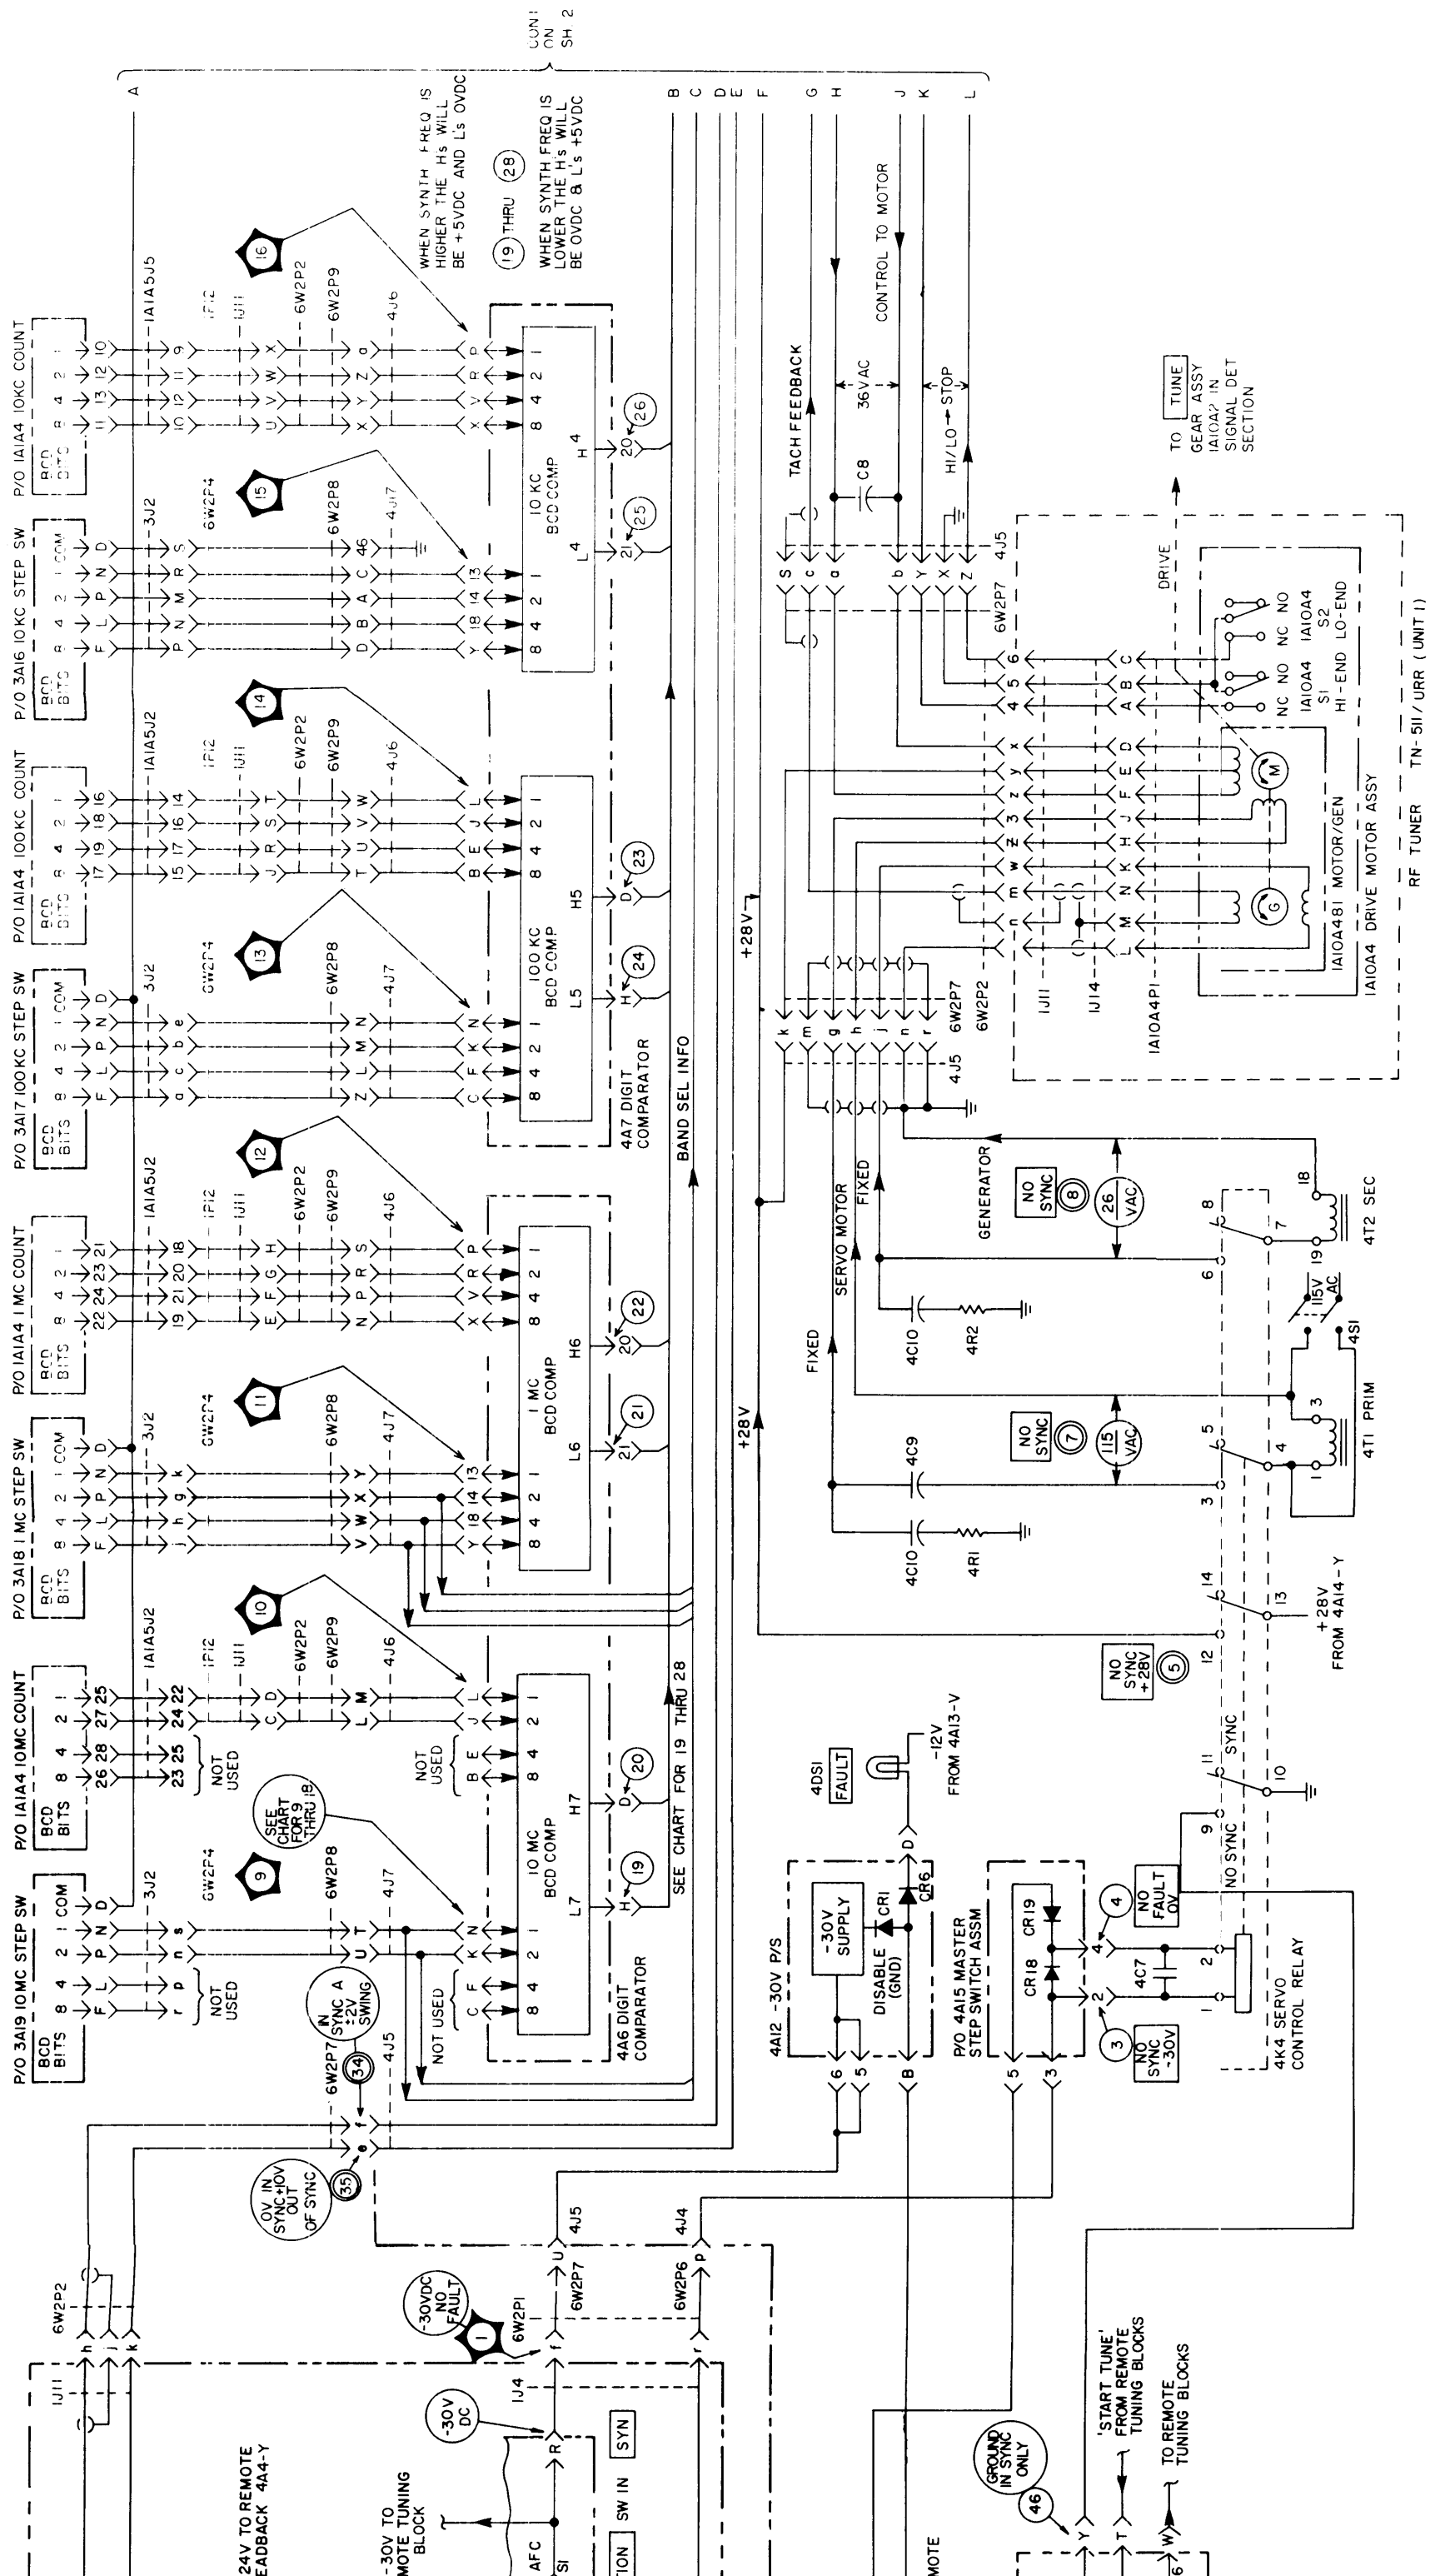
CONT ON SH 2

WHEN SYNTH FREQ IS HIGHER THE H's WILL BE +5VDC AND L's 0VDC

19 THRU 28 WHEN SYNTH FREQ IS LOWER THE H's WILL BE 0VDC & L's +5VDC

A B C D E F G H J K L

P/O 1A1A4 10KC COUNT
BCD BITS 8 4 2 1

P/O 3A16 10KC STEP SW
BCD BITS 8 4 2 1 COM

P/O 1A1A4 100KC COUNT
BCD BITS 8 4 2 1

P/O 3A17 100KC STEP SW
BCD BITS 8 4 2 1 COM

P/O 1A1A4 1MC COUNT
BCD BITS 8 4 2 1

P/O 3A18 1MC STEP SW
BCD BITS 8 4 2 1 COM

P/O 1A1A4 10MC COUNT
BCD BITS 8 4 2 1

P/O 3A19 10MC STEP SW
BCD BITS 8 4 2 1 COM

1A1A5J5 1P12 1J11 6W2P2 6W2P9 4J6
3J2 6W2P4 6W2P8 4J7
1A1A5J2

16 15 14 13 12 11 10 9

10 KC BCD COMP H4 L4 26 25
100 KC BCD COMP H5 L5 23 24
4A7 DIGIT COMPARATOR
1 MC BCD COMP H6 L6 22 21
10 MC BCD COMP H7 L7 20 19
4A6 DIGIT COMPARATOR

NOT USED
SEE CHART FOR 9 THRU 19
SEE CHART FOR 19 THRU 28
BAND SEL INFO

TACH FEEDBACK
36VAC
C8
CONTROL TO MOTOR
HI/LO → STOP
4J5
6W2P7
6W2P2
1J11
1J14
1A10A4P1

TO TUNE GEAR ASSY 1A10A2 IN SIGNAL DET SECTION
DRIVE
NC NO 1A10A4 S2 LO-END
NC NO 1A10A4 S1 HI-END
1A10A4B1 MOTOR/GEN
1A10A4 DRIVE MOTOR ASSY
RF TUNER TN-511/URR (UNIT 1)

+28V
GENERATOR
NO SYNC 8
26 VAC
SERVO MOTOR
FIXED
4C10 4R2
4T2 SEC
115V AC 4S1
NO SYNC 7
115 VAC
4C9
4C10 4R1
4T1 PRIM
+28V FROM 4A14-Y
NO SYNC +28V 5
SYNC
NO SYNC
4DS1 FAULT
-12V FROM 4A13-V
4A12 -30V P/S
-30V SUPPLY
DISABLE (GND)
CR1 CR6
P/O 4A15 MASTER STEP SWITCH ASSM
CR19 CR18
NO FAULT 0V 4
NO SYNC -30V 3
4C7
4K4 SERVO CONTROL RELAY

IN SYNC A ±2V SWING 34
0V IN SYNC+10V OUT OF SYNC 35
6W2P7
4J5
4J4
6W2P6
-30VDC NO FAULT 1
6W2P1
1J4
-30V DC
SYN
SW IN
24V TO REMOTE FEEDBACK 4A4-Y
-30V TO MOTE TUNING BLOCK
AFC
S1
ION
MOTE
GROUND IN SYNC ONLY 46
'START TUNE' FROM REMOTE TUNING BLOCKS
TO REMOTE TUNING BLOCKS